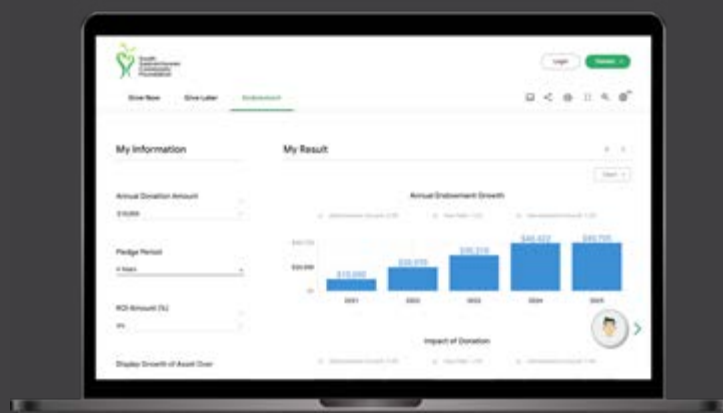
South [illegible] Community Foundation

Login

Donate

Give Now

Give Later

Endowment

My Information

Annual Donation Amount

$10,000

Pledge Period

5 Years

ROI Amount (%)

9%

Display Growth of Asset Over

My Result

Chart

Annual Endowment Growth

$10,000

$20,578

$36,316

$40,422

$49,705

$20,000

2021

2022

2023

2024

2025

Impact of Donation